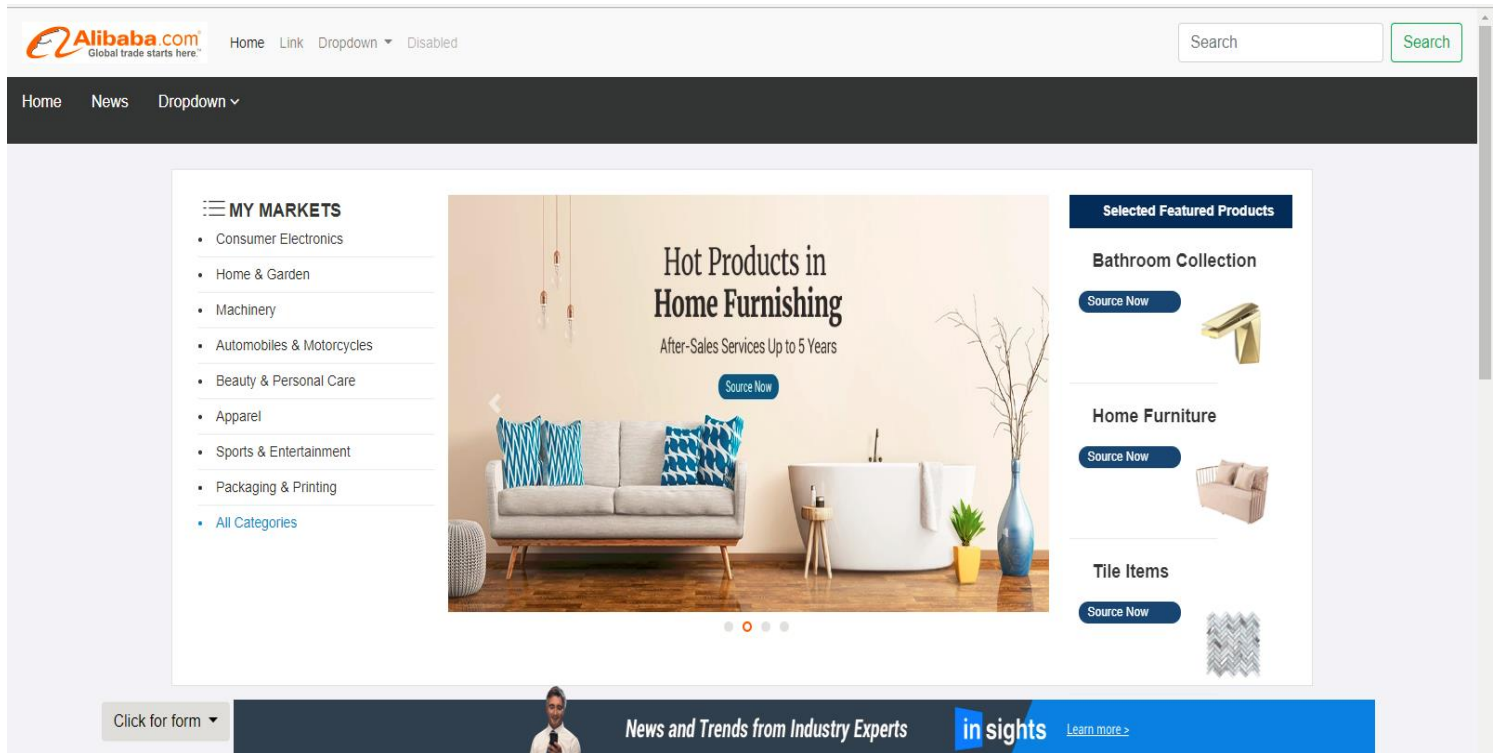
Alibaba.com
Global trade starts here.

Home Link Dropdown Disabled

Search Search

Home News Dropdown

MY MARKETS
- Consumer Electronics
- Home & Garden
- Machinery
- Automobiles & Motorcycles
- Beauty & Personal Care
- Apparel
- Sports & Entertainment
- Packaging & Printing
- All Categories

Hot Products in
Home Furnishing
After-Sales Services Up to 5 Years
Source Now

Selected Featured Products

Bathroom Collection
Source Now

Home Furniture
Source Now

Tile Items
Source Now

Click for form

News and Trends from Industry Experts
insights
Learn more >